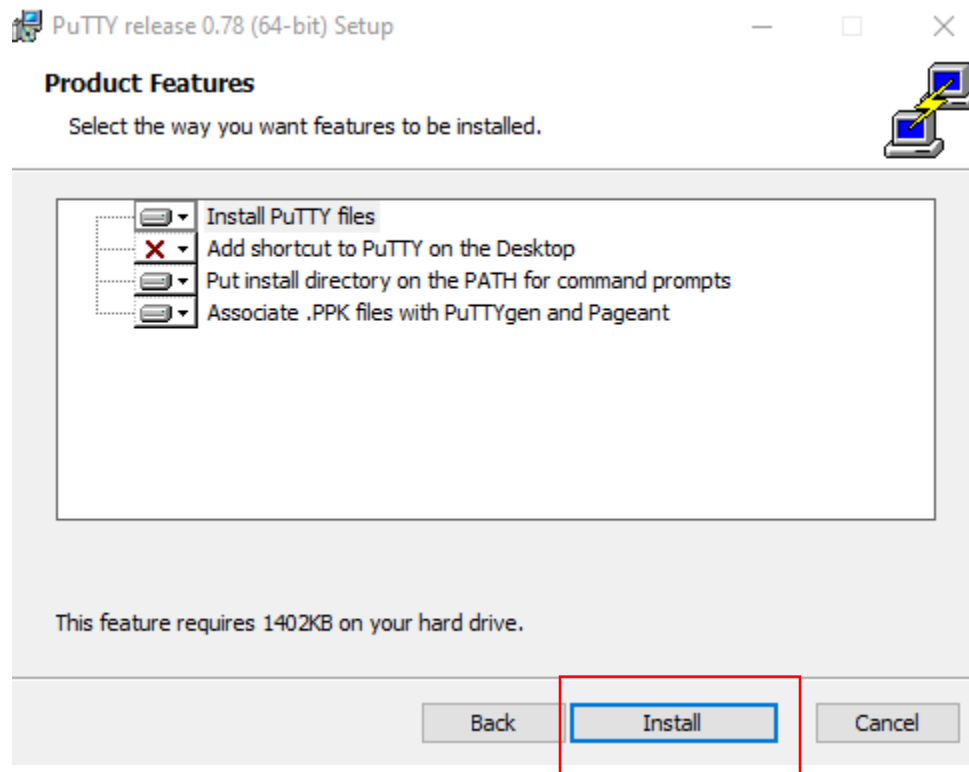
PuTTY release 0.78 (64-bit) Setup

Product Features

Select the way you want features to be installed.

Install PuTTY files
Add shortcut to PuTTY on the Desktop
Put install directory on the PATH for command prompts
Associate .PPK files with PuTTYgen and Pageant

This feature requires 1402KB on your hard drive.

Back
Install
Cancel